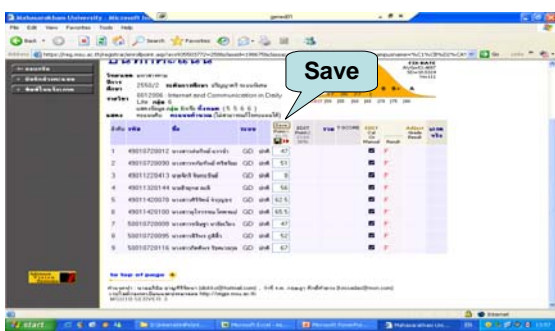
Mahasarakham University - Microsoft Internet Explorer

File Edit View Favorites Tools Help

Back Search Favorites

Address https://reg.msu.ac.th

Go Links

Save

2552/2

0012006 Internet and Communication in Daily Life

| ลำดับ | รหัส | ชื่อ | | | | | | | | |
|---|---|---|---|---|---|---|---|---|---|---|
| 1 | 49010720012 | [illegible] | GD | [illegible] | 47 | | | | | |
| 2 | 49010720030 | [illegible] | GD | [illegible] | 51 | | | | | |
| 3 | 49011220413 | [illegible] | GD | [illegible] | 9 | | | | | |
| 4 | 49011320144 | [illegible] | GD | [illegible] | 56 | | | | | |
| 5 | 49011420070 | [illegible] | GD | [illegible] | 62.5 | | | | | |
| 6 | 49011420100 | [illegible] | GD | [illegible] | 65.5 | | | | | |
| 7 | 50010720008 | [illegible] | GD | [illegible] | 47 | | | | | |
| 8 | 50010720095 | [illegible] | GD | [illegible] | 52 | | | | | |
| 9 | 50010720116 | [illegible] | GD | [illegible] | 67 | | | | | |

to top of page

Internet

start